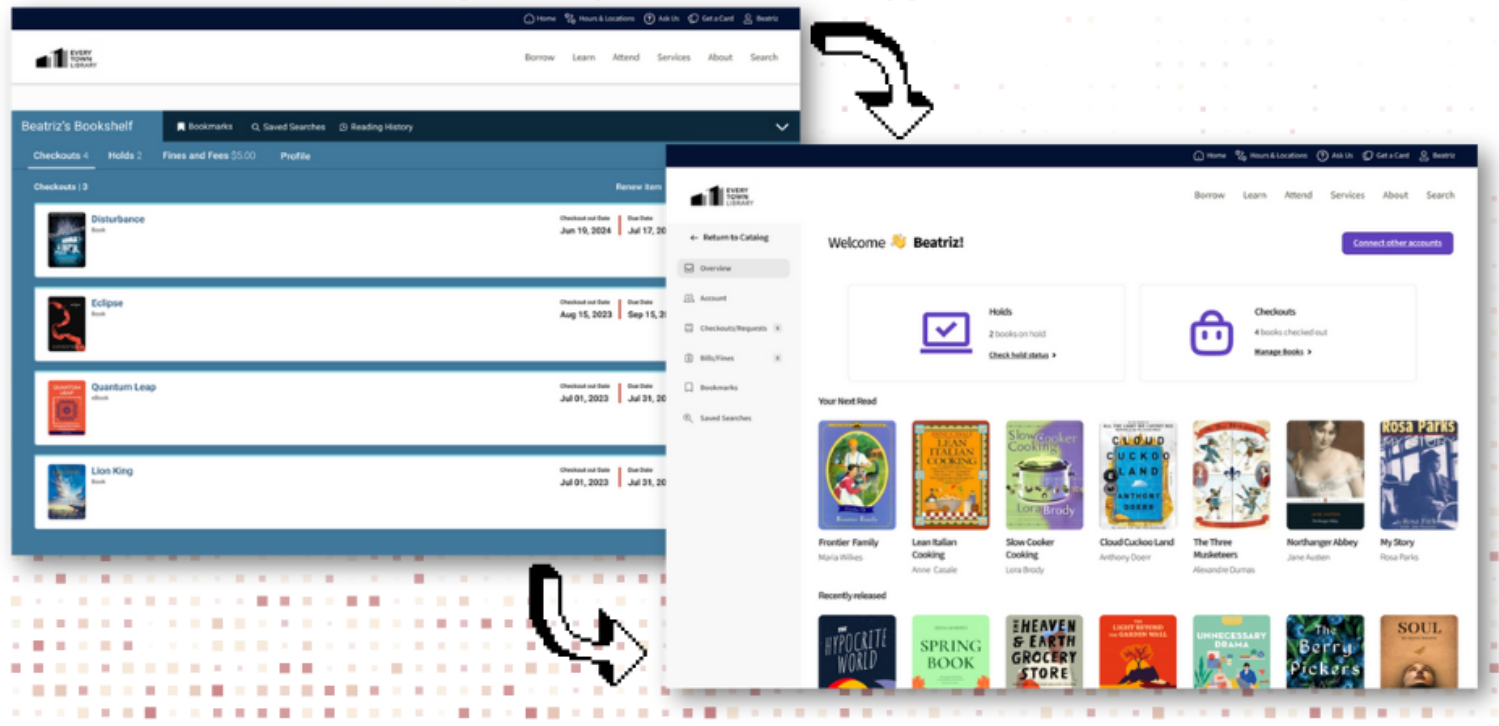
Home Hours & Locations Ask Us Get a Card Beatriz

EVERY TOWN LIBRARY

Borrow Learn Attend Services About Search

Beatriz's Bookshelf Bookmarks Saved Searches Reading History

Checkouts 4 Holds 2 Fines and Fees $5.00 Profile

Checkouts | 3 Renew item

Disturbance
Book
Checkout out Date Jun 19, 2024 Due Date Jul 17, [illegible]

Eclipse
Book
Checkout out Date Aug 15, 2023 Due Date Sep 15, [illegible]

Quantum Leap
eBook
Checkout out Date Jul 01, 2023 Due Date Jul 31, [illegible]

Lion King
Book
Checkout out Date Jul 01, 2023 Due Date Jul 31, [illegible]

Home Hours & Locations Ask Us Get a Card Beatriz

EVERY TOWN LIBRARY

Borrow Learn Attend Services About Search

← Return to Catalog
Overview
Account
Checkouts/Requests
Bills/Fines
Bookmarks
Saved Searches

Welcome 👋 Beatriz!

Connect other accounts

Holds
2 books on hold
Check hold status >

Checkouts
4 books checked out
Manage Books >

Your Next Read

Frontier Family
Maria Wilkes

Lean Italian Cooking
Anne Casale

Slow Cooker Cooking
Lora Brody

Cloud Cuckoo Land
Anthony Doerr

The Three Musketeers
Alexandre Dumas

Northanger Abbey
Jane Austen

My Story
Rosa Parks

Recently released

Hypocrite World
Spring Book
Heaven & Earth Grocery Store
The Light Beyond the Garden Wall
Unnecessary Drama
The Berry Pickers
Soul